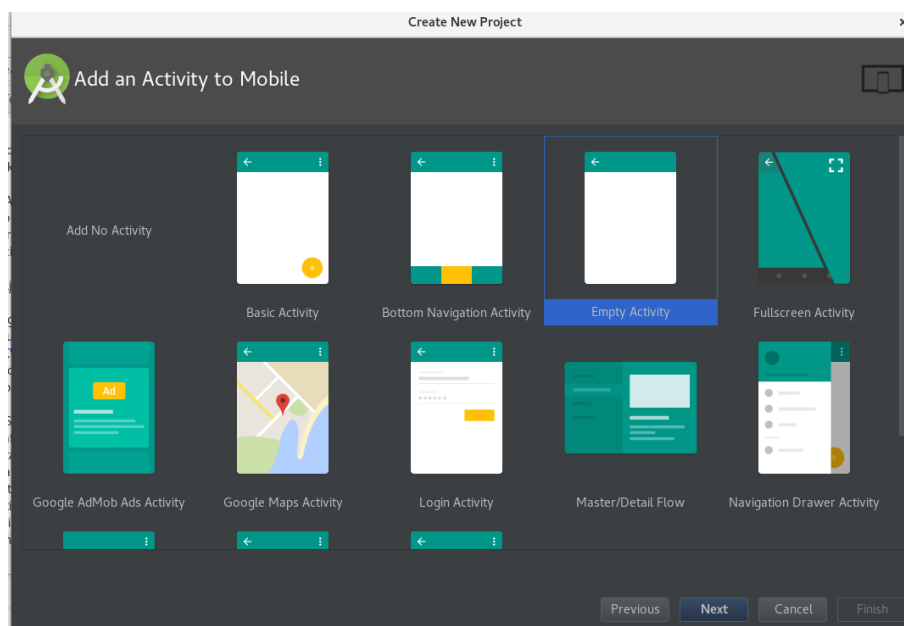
Create New Project

Add an Activity to Mobile

Add No Activity

Basic Activity

Bottom Navigation Activity

Empty Activity

Fullscreen Activity

Ad

Google AdMob Ads Activity

Google Maps Activity

Login Activity

Master/Detail Flow

Navigation Drawer Activity

Previous Next Cancel Finish